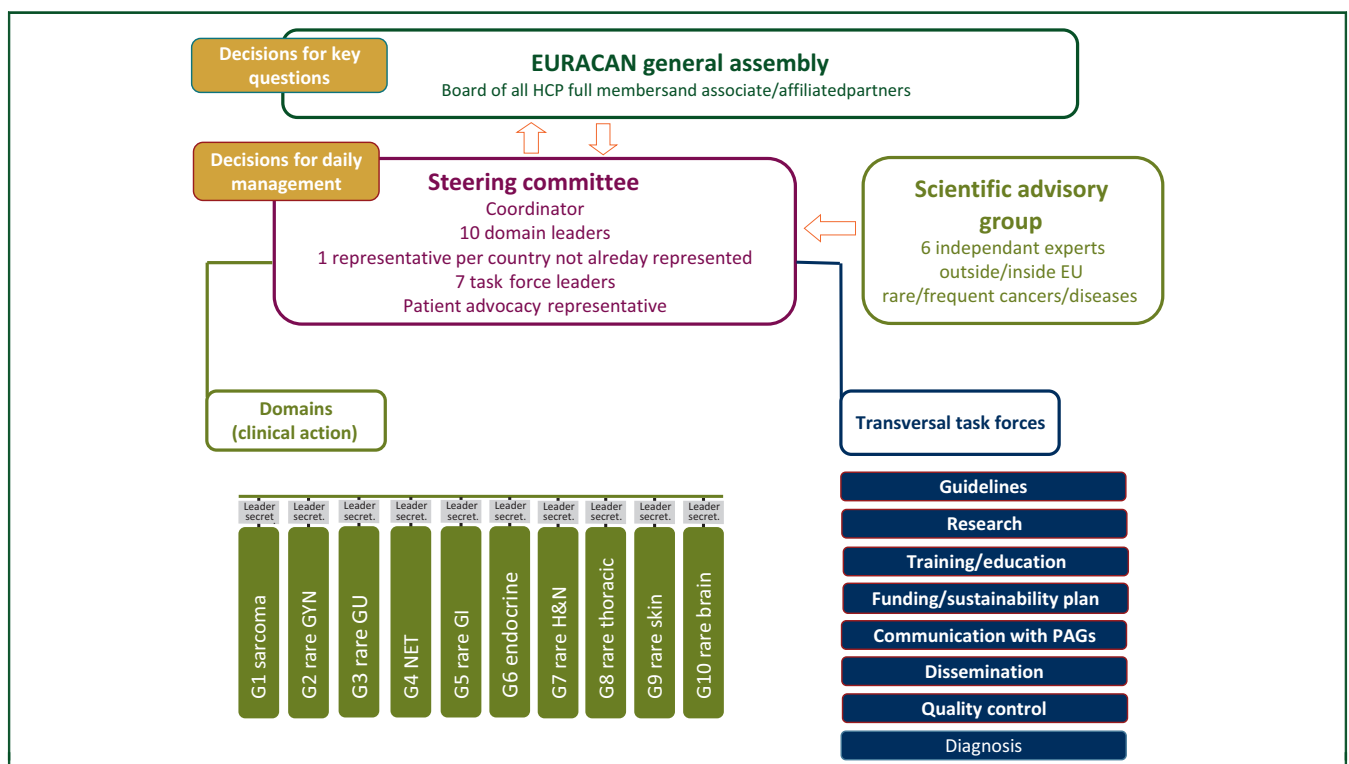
Decisions for key questions

EURACAN general assembly
Board of all HCP full membersand associate/affiliatedpartners

Decisions for daily management

Steering committee
Coordinator
10 domain leaders
1 representative per country not alreday represented
7 task force leaders
Patient advocacy representative

Scientific advisory group
6 independant experts
outside/inside EU
rare/frequent cancers/diseases

Domains (clinical action)

Transversal task forces

Leader secret.
G1 sarcoma
Leader secret.
G2 rare GYN
Leader secret.
G3 rare GU
Leader secret.
G4 NET
Leader secret.
G5 rare GI
Leader secret.
G6 endocrine
Leader secret.
G7 rare H&N
Leader secret.
G8 rare thoracic
Leader secret.
G9 rare skin
Leader secret.
G10 rare brain

Guidelines
Research
Training/education
Funding/sustainability plan
Communication with PAGs
Dissemination
Quality control
Diagnosis